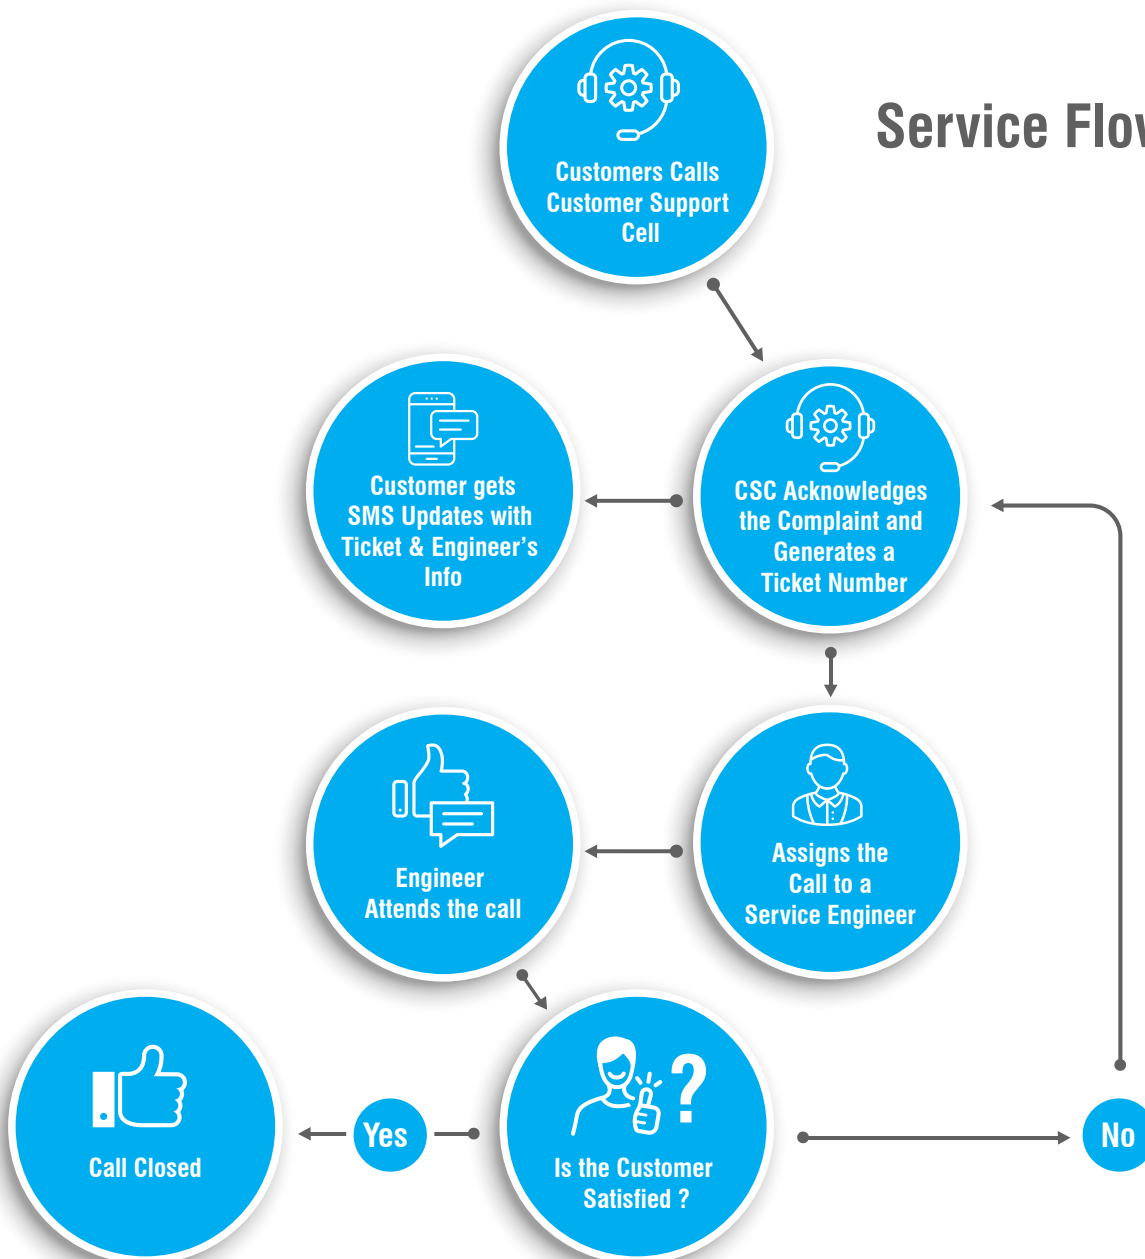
Service Flo

Customers Calls Customer Support Cell

CSC Acknowledges the Complaint and Generates a Ticket Number

Customer gets SMS Updates with Ticket & Engineer's Info

Assigns the Call to a Service Engineer

Engineer Attends the call

Is the Customer Satisfied ?

Yes

Call Closed

No